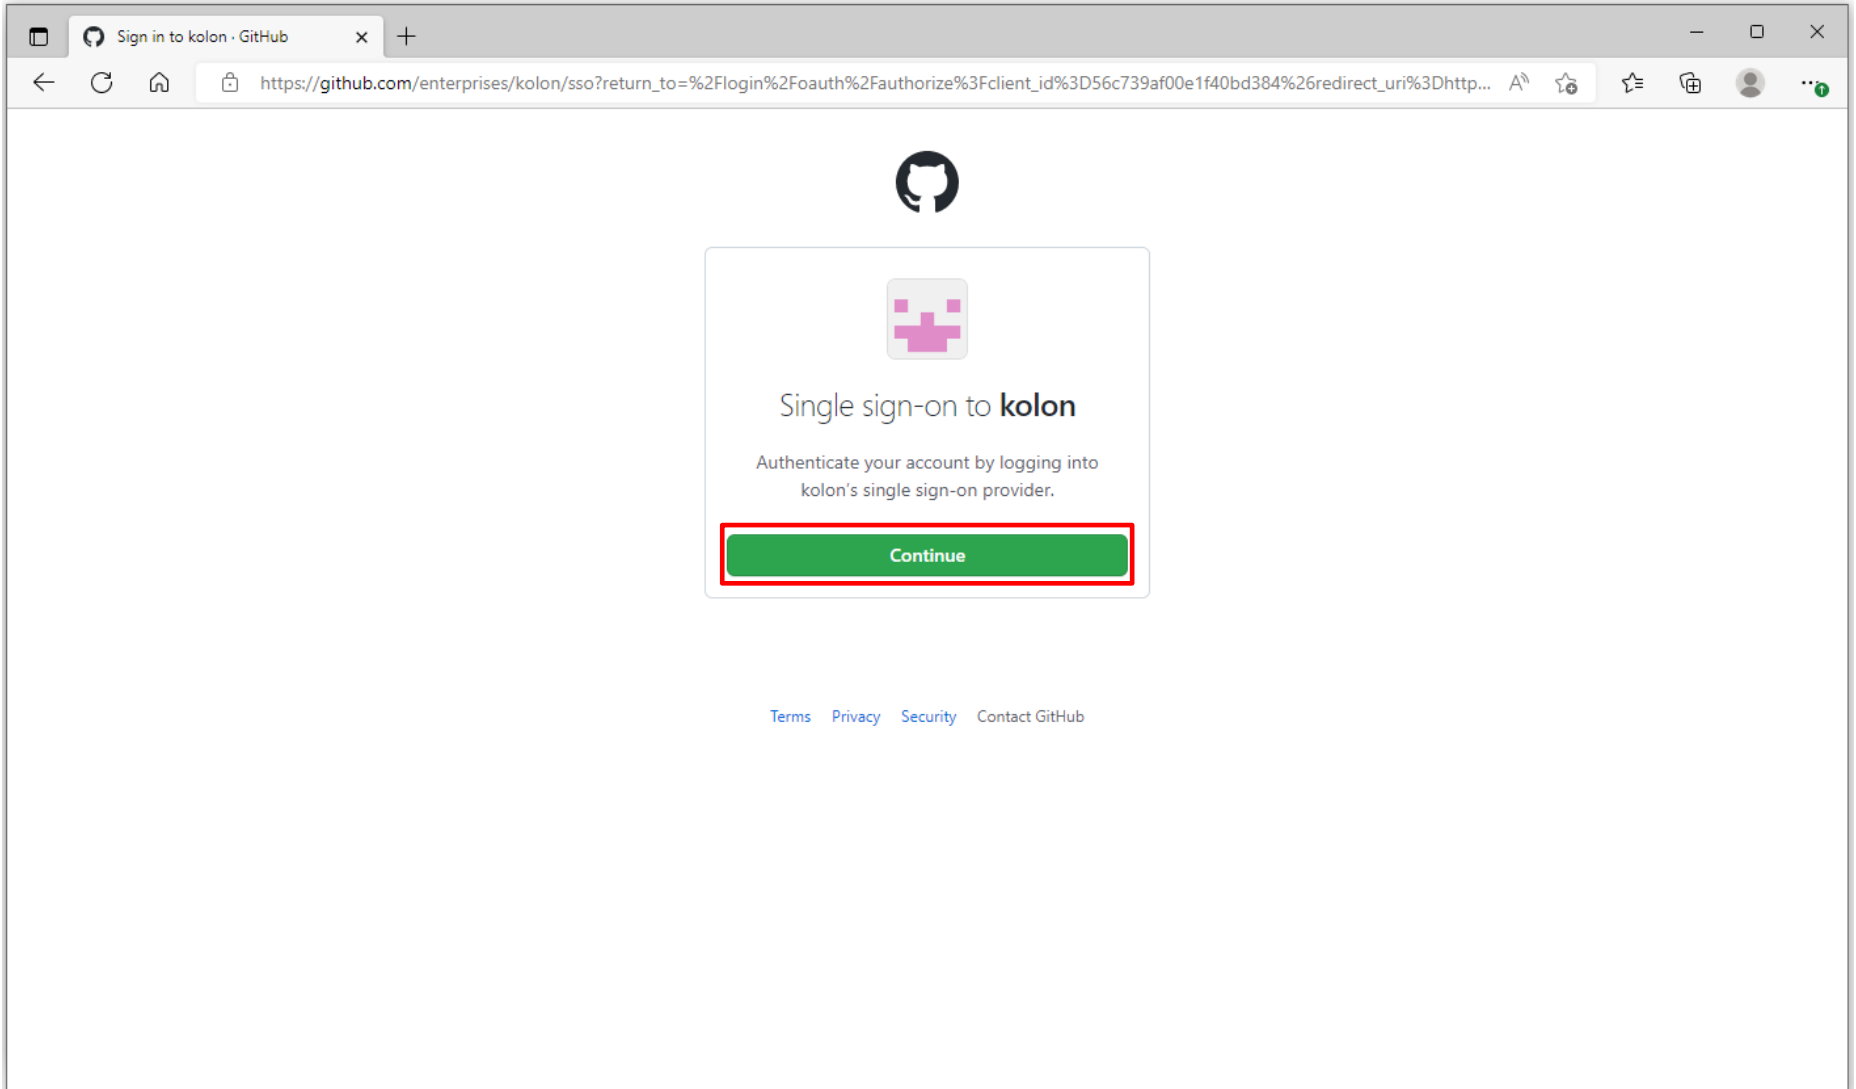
Sign in to kolon · GitHub

https://github.com/enterprises/kolon/sso?return_to=%2Flogin%2Foauth%2Fauthorize%3Fclient_id%3D56c739af00e1f40bd384%26redirect_uri%3Dhttp...

Single sign-on to **kolon**

Authenticate your account by logging into kolon's single sign-on provider.

Continue

Terms Privacy Security Contact GitHub